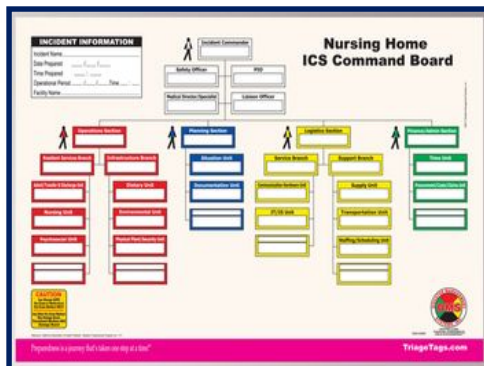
INCIDENT INFORMATION
Incident Name
Date Prepared
Time Prepared
Operational Period
Facility Name

Incident Commander

Safety Officer
PIO
Medical Director/Specialist
Liaison Officer

Nursing Home
ICS Command Board

Operations Section
Planning Section
Logistics Section
Finance/Admin Section

Resident Services Branch
Infrastructure Branch
Situation Unit
Service Branch
Support Branch
Time Unit

Admit/Transfer & Discharge Unit
Dietary Unit
Documentation Unit
Communication Hardware Unit
Supply Unit
Procurement/Costs/Claims Unit

Nursing Unit
Environmental Unit
IT/IS Unit
Transportation Unit

Psychosocial Unit
Physical Plant/Security Unit
Staffing/Scheduling Unit

CAUTION

"Preparedness is a journey that's taken one step at a time!"

TriageTags.com